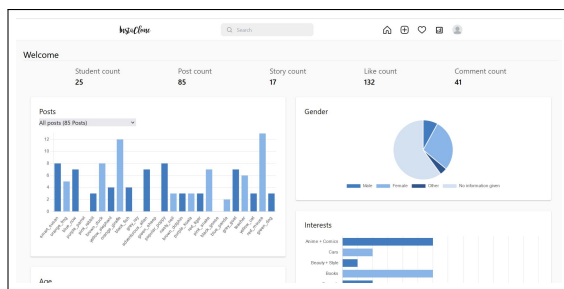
InstaClone

Search

Welcome

Student count
25

Post count
85

Story count
17

Like count
132

Comment count
41

Posts

All posts (85 Posts)

14
12
10
8
6
4
2
0

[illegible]

Gender

Male
Female
Other
No information given

Interests

Anime + Comics
Cars
Beauty + Style
Books

Age